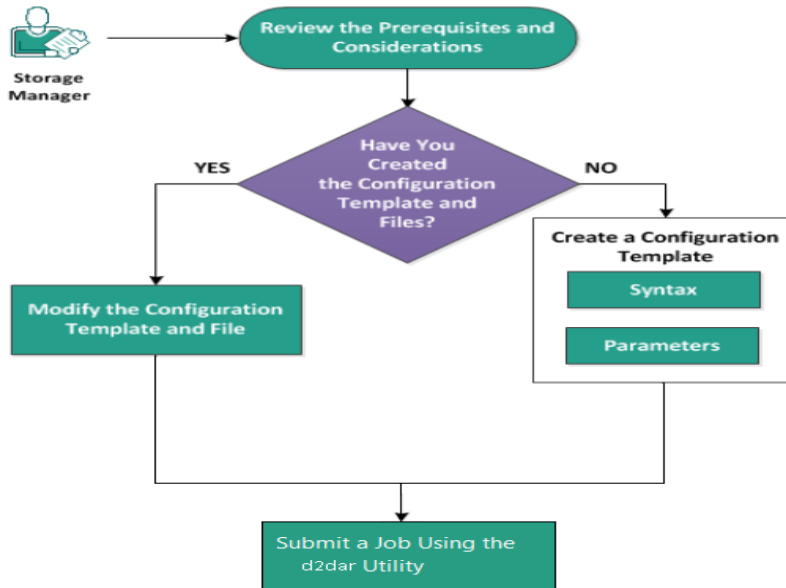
Storage Manager

Review the Prerequisites and Considerations

Have You Created the Configuration Template and Files?

YES

NO

Modify the Configuration Template and File

Create a Configuration Template

Syntax

Parameters

Submit a Job Using the d2dar Utility